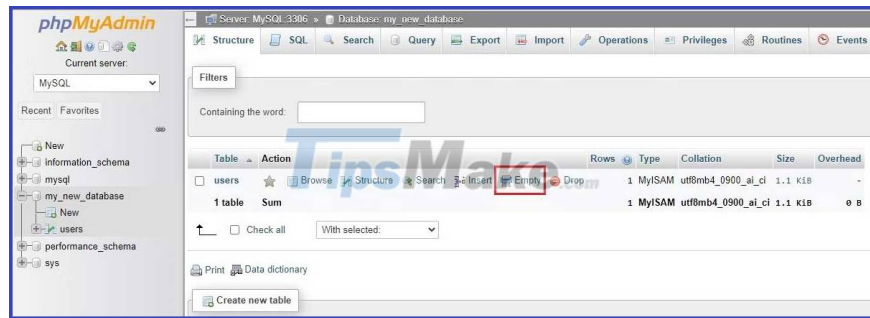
phpMyAdmin

Current server:

MySQL

Recent Favorites

New
information_schema
mysql
my_new_database
New
users
performance_schema
sys

Server: MySQL:3306 » Database: my_new_database

Structure SQL Search Query Export Import Operations Privileges Routines Events

Filters

Containing the word:

TipsMake.com

| Table | Action | Rows | Type | Collation | Size | Overhead |
|---|---|---|---|---|---|---|
| users | Browse Structure Search Insert Empty Drop | 1 | MyISAM | utf8mb4_0900_ai_ci | 1.1 KiB | - |
| 1 table | Sum | 1 | MyISAM | utf8mb4_0900_ai_ci | 1.1 KiB | 0 B |

Check all With selected:

Print Data dictionary

Create new table